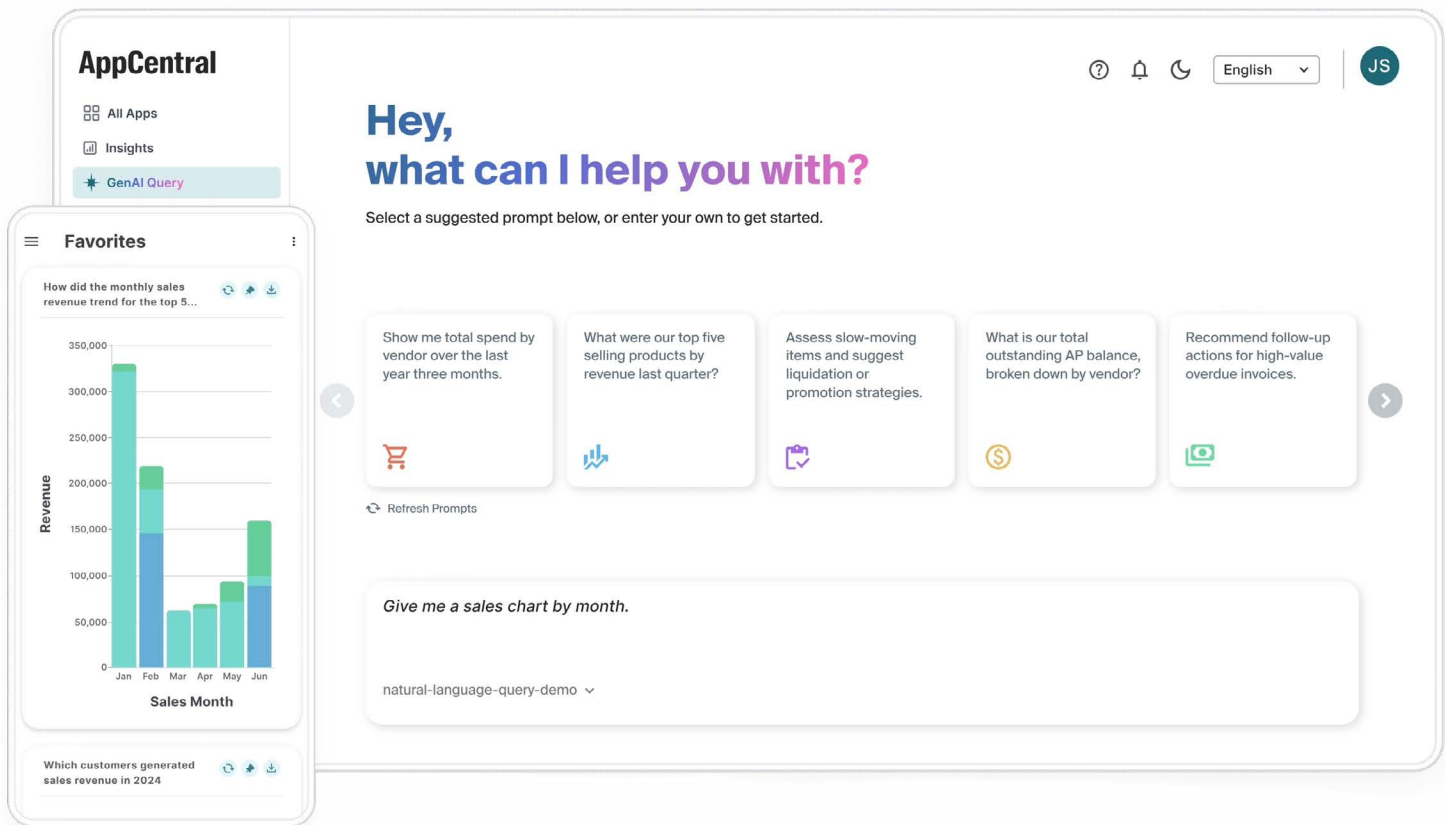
AppCentral

All Apps

Insights

GenAI Query

English

JS

Hey,
what can I help you with?

Select a suggested prompt below, or enter your own to get started.

Show me total spend by vendor over the last year three months.

What were our top five selling products by revenue last quarter?

Assess slow-moving items and suggest liquidation or promotion strategies.

What is our total outstanding AP balance, broken down by vendor?

Recommend follow-up actions for high-value overdue invoices.

Refresh Prompts

Give me a sales chart by month.

natural-language-query-demo

Favorites

How did the monthly sales revenue trend for the top 5...

| Revenue |
|---|
| 350,000 |
| 300,000 |
| 250,000 |
| 200,000 |
| 150,000 |
| 100,000 |
| 50,000 |
| 0 |

Jan Feb Mar Apr May Jun

Sales Month

Which customers generated sales revenue in 2024